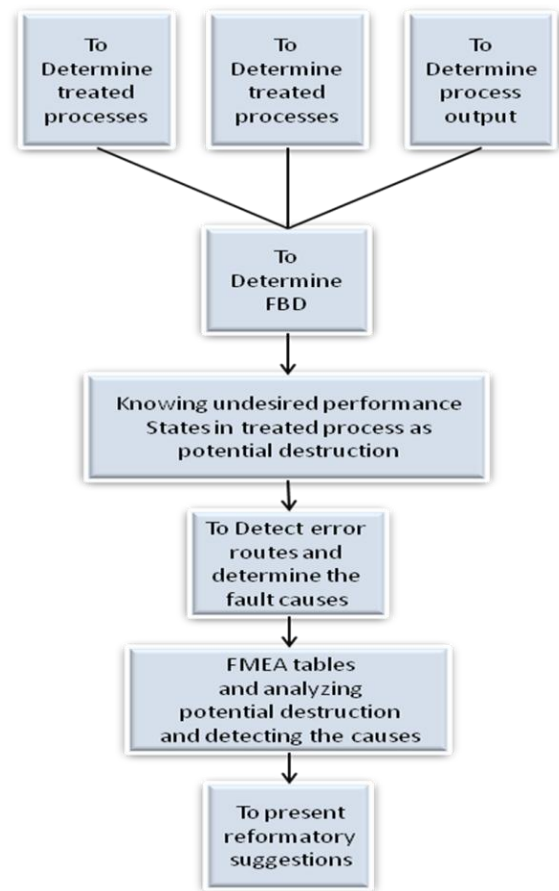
To Determine treated processes

To Determine treated processes

To Determine process output

To Determine FBD

Knowing undesired performance States in treated process as potential destruction

To Detect error routes and determine the fault causes

FMEA tables and analyzing potential destruction and detecting the causes

To present reformatory suggestions